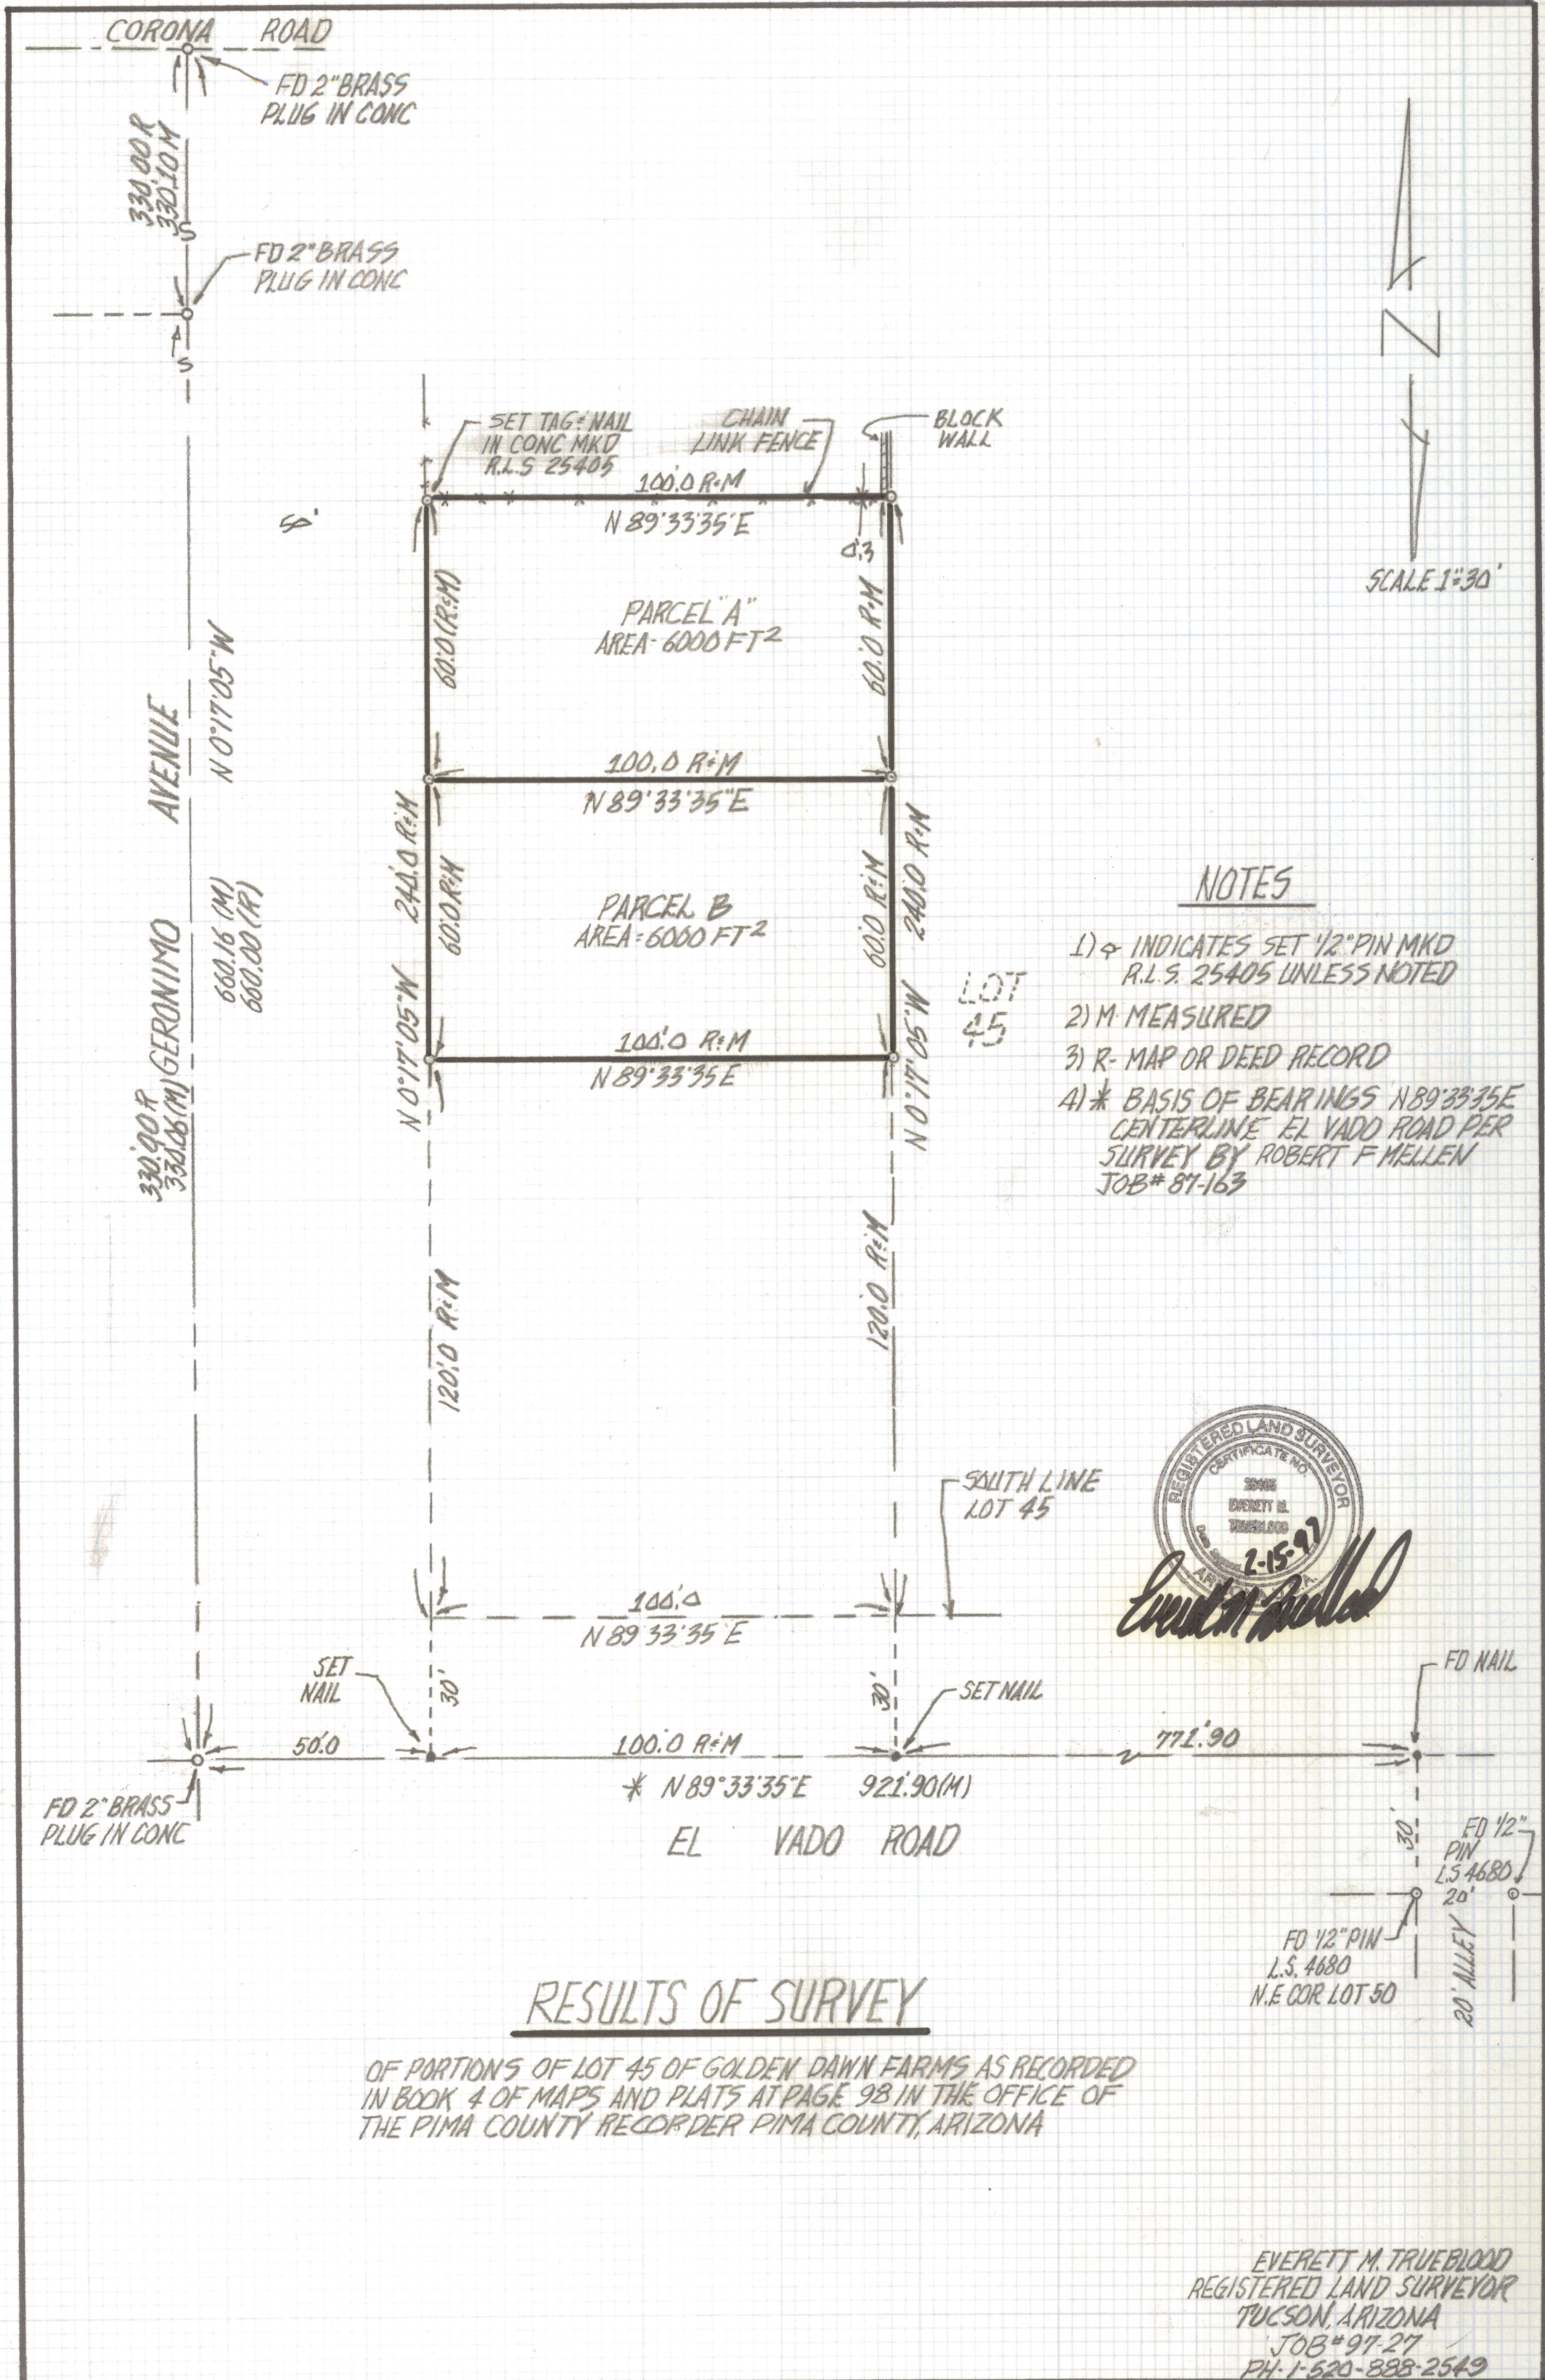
CORONA ROAD

FD 2" BRASS PLUG IN CONC

330.00 R
330.10 M

FD 2" BRASS PLUG IN CONC

SET TAG & NAIL IN CONC MKD R.L.S. 25405

CHAIN LINK FENCE

BLOCK WALL

50'

100.0 R&M
N 89°33'35"E

0.3

N

SCALE 1"=30'

PARCEL "A"
AREA - 6000 FT$^2$

60.0 (R&M)

60.0 R&M

100.0 R&M
N 89°33'35"E

PARCEL B
AREA = 6000 FT$^2$

240.0 R&M
60.0 R&M

60.0 R&M
240.0 R&M

100.0 R&M
N 89°33'35"E

N 0°17'05"W

N 0°17'05"W

AVENUE N 0°17'05"W

GERONIMO

660.16 (M)
660.00 (R)

330.00 R
330.06 (M)

LOT 45

NOTES
1) ○ INDICATES SET 1/2" PIN MKD R.L.S. 25405 UNLESS NOTED
2) M MEASURED
3) R - MAP OR DEED RECORD
4) * BASIS OF BEARINGS N 89°33'35"E CENTERLINE EL VADO ROAD PER SURVEY BY ROBERT F MELLEN JOB# 87-163

120.0 R&M

120.0 R&M

SOUTH LINE LOT 45

REGISTERED LAND SURVEYOR
CERTIFICATE NO.
25405
EVERETT M.
TRUEBLOOD
ARIZONA
2-15-97

100.0
N 89°33'35"E

SET NAIL

30'

30'

SET NAIL

FD NAIL

50.0

100.0 R&M

771.90

FD 2" BRASS PLUG IN CONC

* N 89°33'35"E 921.90 (M)

EL VADO ROAD

30'

FD 1/2" PIN L.S. 4680

20'

FD 1/2" PIN L.S. 4680 N.E COR LOT 50

20' ALLEY

RESULTS OF SURVEY

OF PORTIONS OF LOT 45 OF GOLDEN DAWN FARMS AS RECORDED IN BOOK 4 OF MAPS AND PLATS AT PAGE 98 IN THE OFFICE OF THE PIMA COUNTY RECORDER PIMA COUNTY, ARIZONA

EVERETT M. TRUEBLOOD
REGISTERED LAND SURVEYOR
TUCSON, ARIZONA
JOB # 97-27
PH. 1-520-888-2549